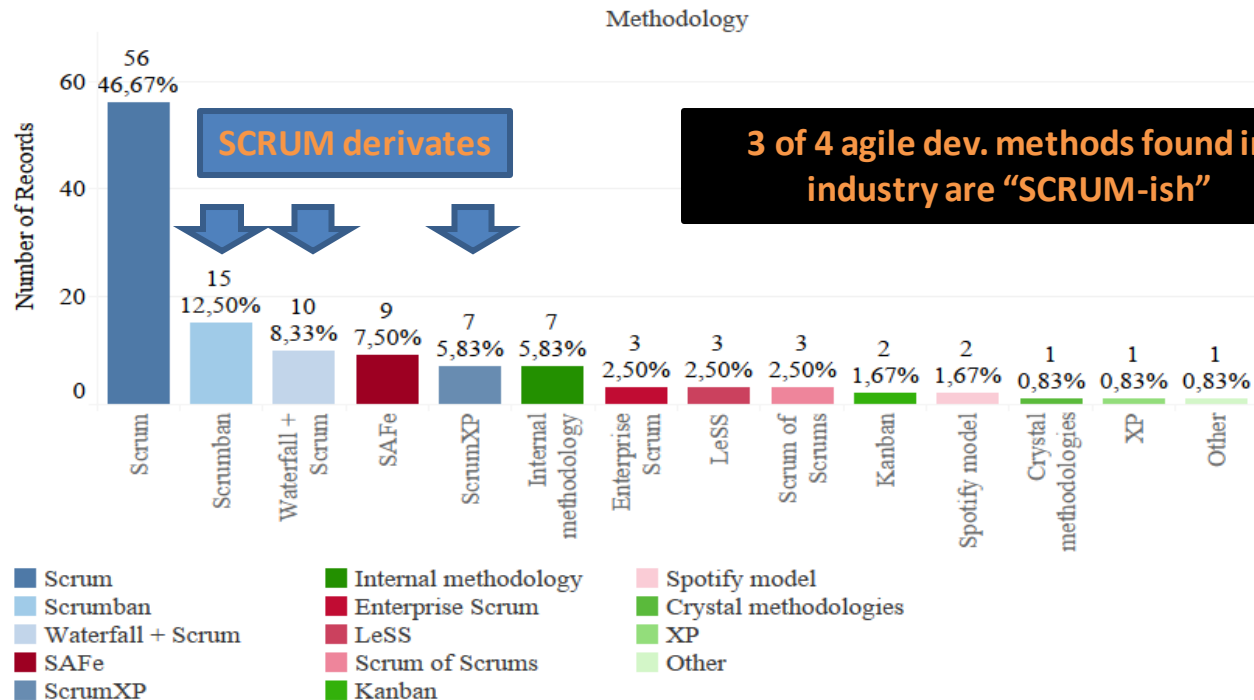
Methodology

SCRUM derivates

3 of 4 agile dev. methods found in industry are “SCRUM-ish”

Number of Records

60
40
20
0

56
46,67%

15
12,50%

10
8,33%

9
7,50%

7
5,83%

7
5,83%

3
2,50%

3
2,50%

3
2,50%

2
1,67%

2
1,67%

1
0,83%

1
0,83%

1
0,83%

Scrum
Scrumban
Waterfall + Scrum
SAFe
ScrumXP
Internal methodology
Enterprise Scrum
LeSS
Scrum of Scrums
Kanban
Spotify model
Crystal methodologies
XP
Other

Scrum
Scrumban
Waterfall + Scrum
SAFe
ScrumXP
Internal methodology
Enterprise Scrum
LeSS
Scrum of Scrums
Kanban
Spotify model
Crystal methodologies
XP
Other